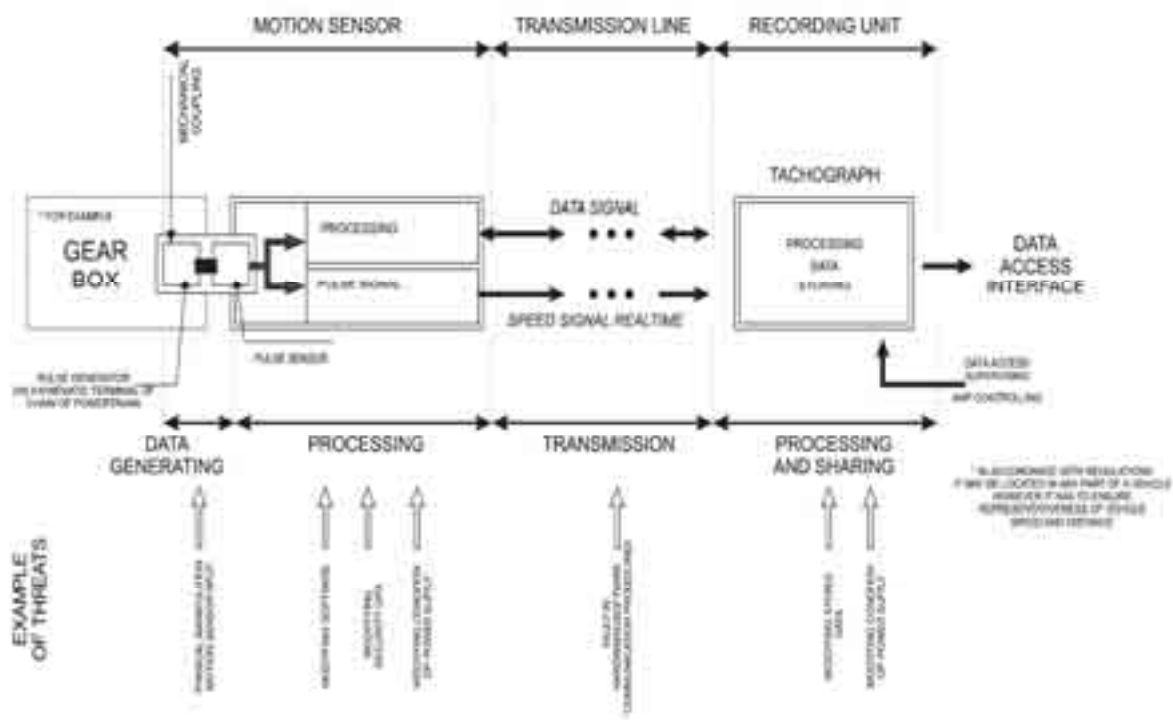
MOTION SENSOR

TRANSMISSION LINE

RECORDING UNIT

MECHANICAL COUPLING

*FOR EXAMPLE

GEAR BOX

PROCESSING

PULSE SIGNAL

DATA SIGNAL

SPEED SIGNAL REALTIME

TACHOGRAPH

PROCESSING

DATA

STORING

DATA ACCESS INTERFACE

PULSE GENERATOR ON KINEMATIC TERMINAL OF CHAIN OF POWERTRAIN

PULSE SENSOR

DATA ACCESS SUPERVISING

AND CONTROLLING

DATA GENERATING

PROCESSING

TRANSMISSION

PROCESSING AND SHARING

*IN ACCORDANCE WITH REGULATIONS IT MAY BE LOCATED IN ANY PART OF A VEHICLE HOWEVER IT HAS TO ENSURE REPRESENTATIVENESS OF VEHICLE SPEED AND DISTANCE

EXAMPLE OF THREATS

PHYSICAL MANIPULATION MOTION SENSOR INPUT

MODIFYING SOFTWARE

MODIFYING SECURITY DATA

MODIFYING CONDITION OF POWER SUPPLY

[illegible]

MODIFYING STORED DATA

MODIFYING CONDITION OF POWER SUPPLY